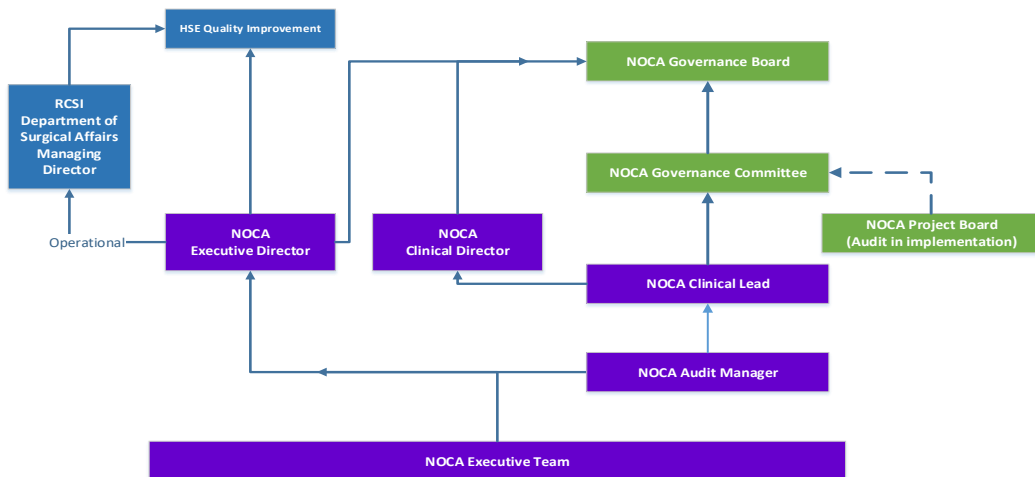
HSE Quality Improvement

NOCA Governance Board

RCSI
Department of
Surgical Affairs
Managing
Director

NOCA Governance Committee

Operational

NOCA
Executive Director

NOCA
Clinical Director

NOCA Project Board
(Audit in implementation)

NOCA Clinical Lead

NOCA Audit Manager

NOCA Executive Team